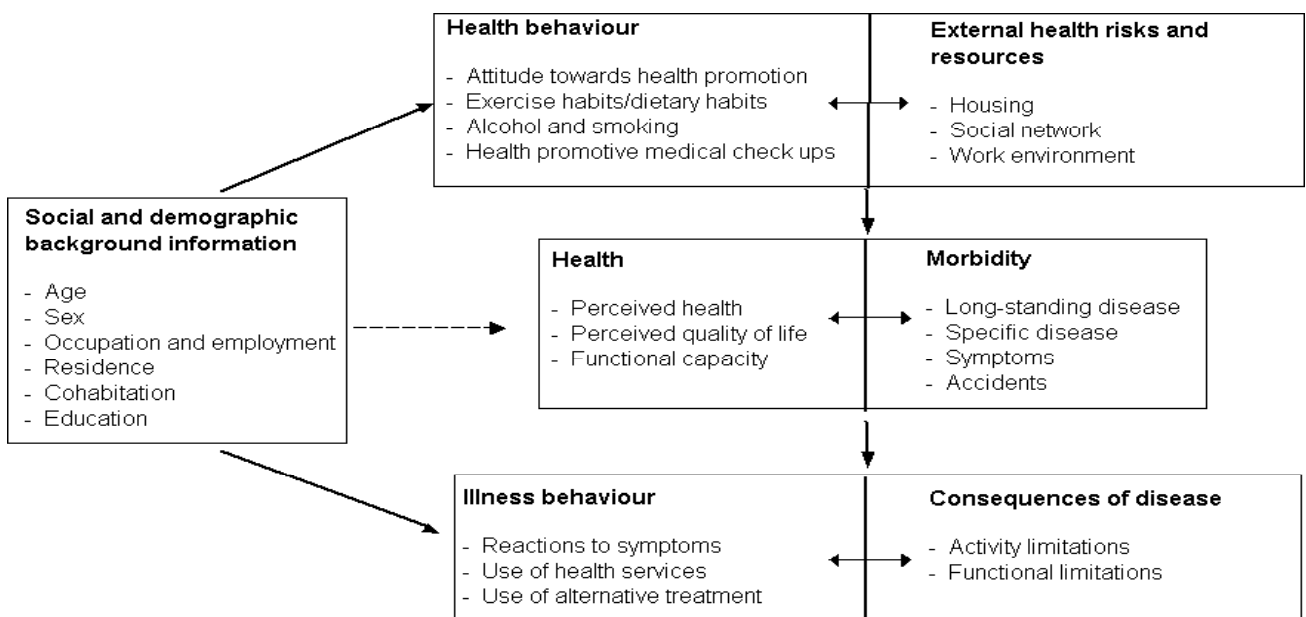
Health behaviour

- Attitude towards health promotion
- Exercise habits/dietary habits
- Alcohol and smoking
- Health promotive medical check ups

External health risks and resources

- Housing
- Social network
- Work environment

Social and demographic background information

- Age
- Sex
- Occupation and employment
- Residence
- Cohabitation
- Education

Health

- Perceived health
- Perceived quality of life
- Functional capacity

Morbidity

- Long-standing disease
- Specific disease
- Symptoms
- Accidents

Illness behaviour

- Reactions to symptoms
- Use of health services
- Use of alternative treatment

Consequences of disease

- Activity limitations
- Functional limitations